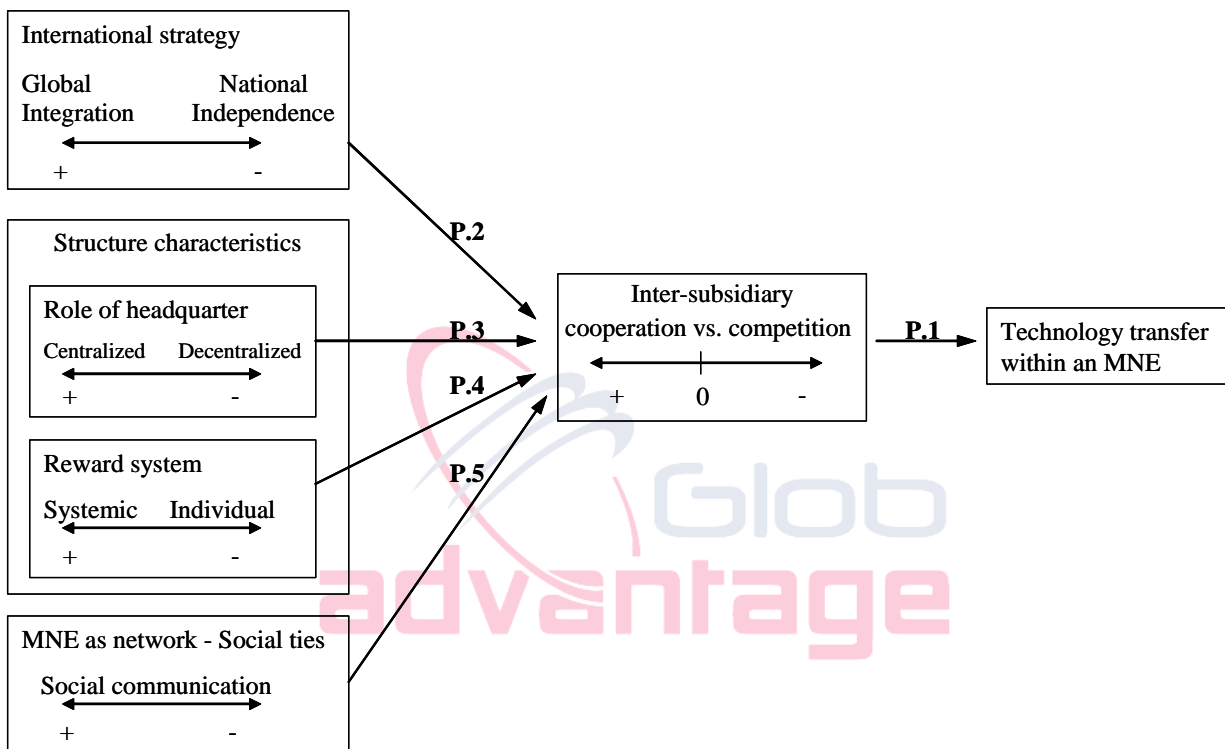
International strategy

Global Integration

National Independence

+

-

Structure characteristics

Role of headquarter

Centralized

Decentralized

+

-

Reward system

Systemic

Individual

+

-

MNE as network - Social ties

Social communication

+

-

P.2

P.3

P.4

P.5

Inter-subsidiary cooperation vs. competition

+

0

-

P.1

Technology transfer within an MNE

Glob advantage